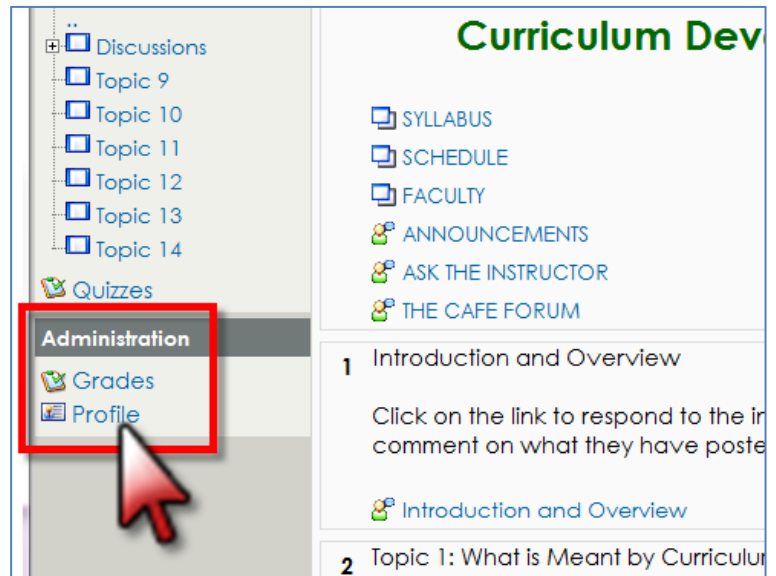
..
Discussions
Topic 9
Topic 10
Topic 11
Topic 12
Topic 13
Topic 14
Quizzes

Administration
Grades
Profile

Curriculum Dev

SYLLABUS
SCHEDULE
FACULTY
ANNOUNCEMENTS
ASK THE INSTRUCTOR
THE CAFE FORUM

1 Introduction and Overview

Click on the link to respond to the i comment on what they have poste

Introduction and Overview

2 Topic 1: What is Meant by Curriculu